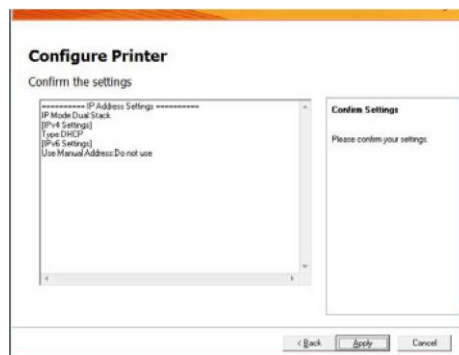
Configure Printer

Confirm the settings

========== IP Address Settings ==========
IP Mode:Dual Stack
[IPv4 Settings]
Type:DHCP
[IPv6 Settings]
Use Manual Address:Do not use

Confirm Settings

Please confirm your settings.

< Back

Apply

Cancel